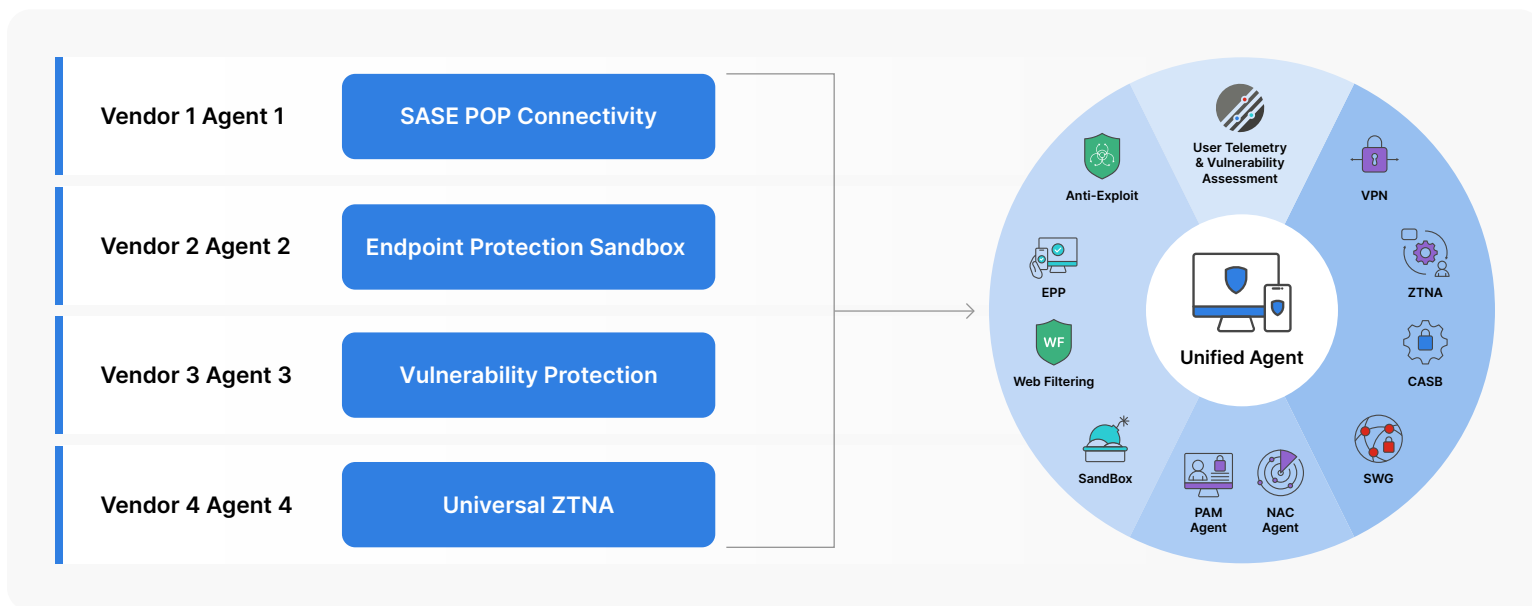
Vendor 1 Agent 1

SASE POP Connectivity

Vendor 2 Agent 2

Endpoint Protection Sandbox

Vendor 3 Agent 3

Vulnerability Protection

Vendor 4 Agent 4

Universal ZTNA

User Telemetry & Vulnerability Assessment

Anti-Exploit

VPN

EPP

ZTNA

WF

Web Filtering

Unified Agent

CASB

SandBox

PAM Agent

NAC Agent

SWG